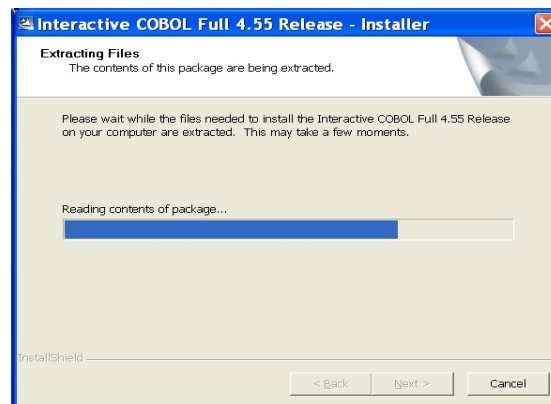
Interactive COBOL Full 4.55 Release - Installer

Extracting Files
The contents of this package are being extracted.

Please wait while the files needed to install the Interactive COBOL Full 4.55 Release on your computer are extracted. This may take a few moments.

Reading contents of package...

InstallShield

< Back
Next >
Cancel